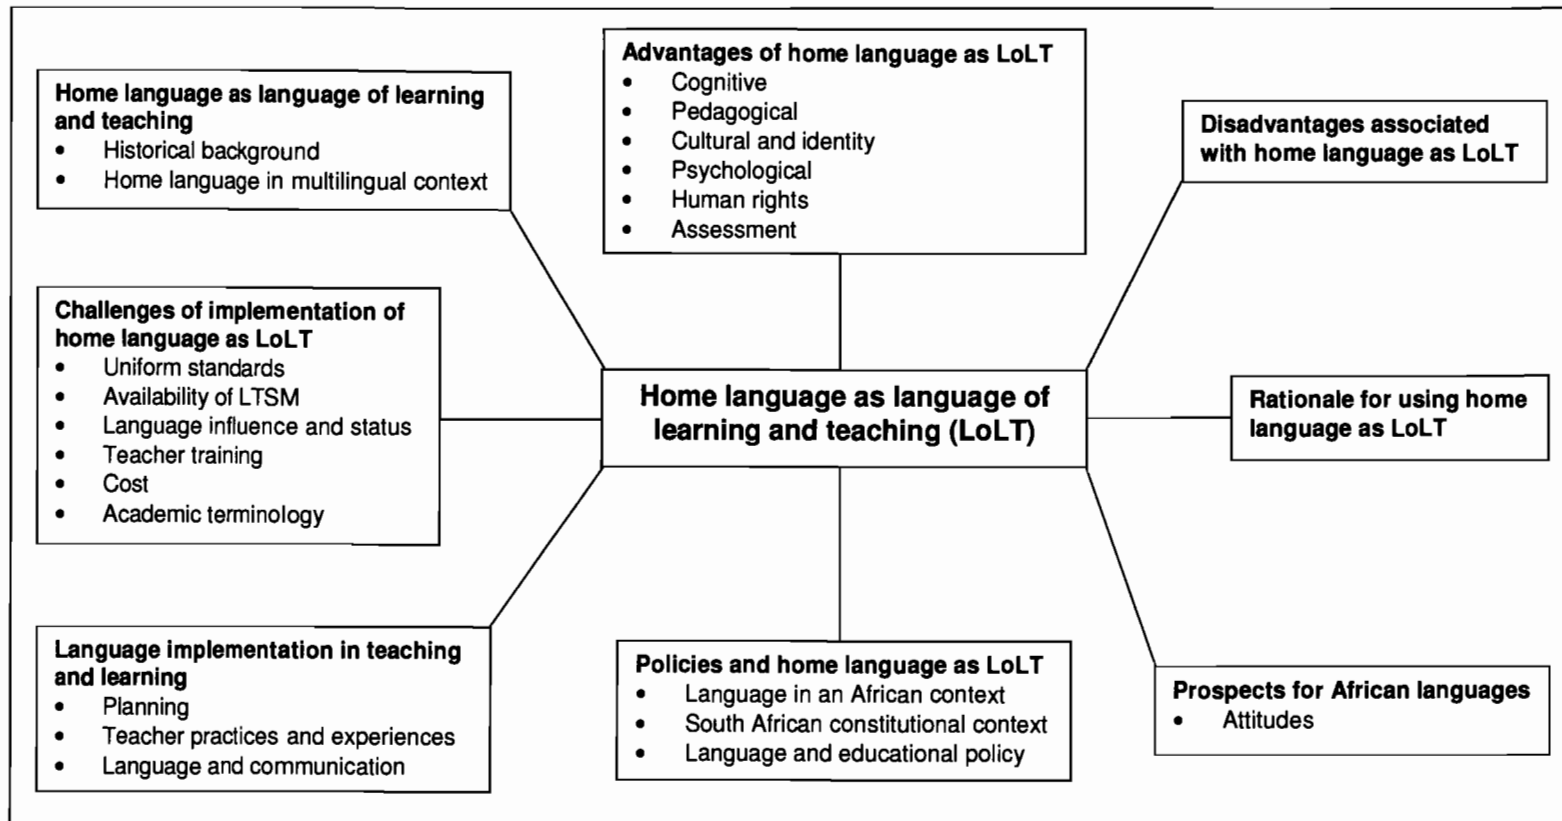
Home language as language of learning and teaching
- Historical background
- Home language in multilingual context

Advantages of home language as LoLT
- Cognitive
- Pedagogical
- Cultural and identity
- Psychological
- Human rights
- Assessment

Disadvantages associated with home language as LoLT

Challenges of implementation of home language as LoLT
- Uniform standards
- Availability of LTSM
- Language influence and status
- Teacher training
- Cost
- Academic terminology

Home language as language of learning and teaching (LoLT)

Rationale for using home language as LoLT

Language implementation in teaching and learning
- Planning
- Teacher practices and experiences
- Language and communication

Policies and home language as LoLT
- Language in an African context
- South African constitutional context
- Language and educational policy

Prospects for African languages
- Attitudes